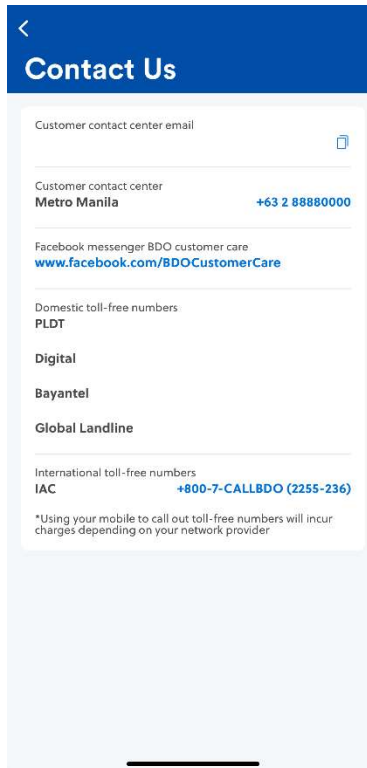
<

Contact Us

Customer contact center email

Customer contact center
Metro Manila +63 2 88880000

Facebook messenger BDO customer care
www.facebook.com/BDOCustomerCare

Domestic toll-free numbers
PLDT

Digital

Bayantel

Global Landline

International toll-free numbers
IAC +800-7-CALLBDO (2255-236)

*Using your mobile to call out toll-free numbers will incur charges depending on your network provider